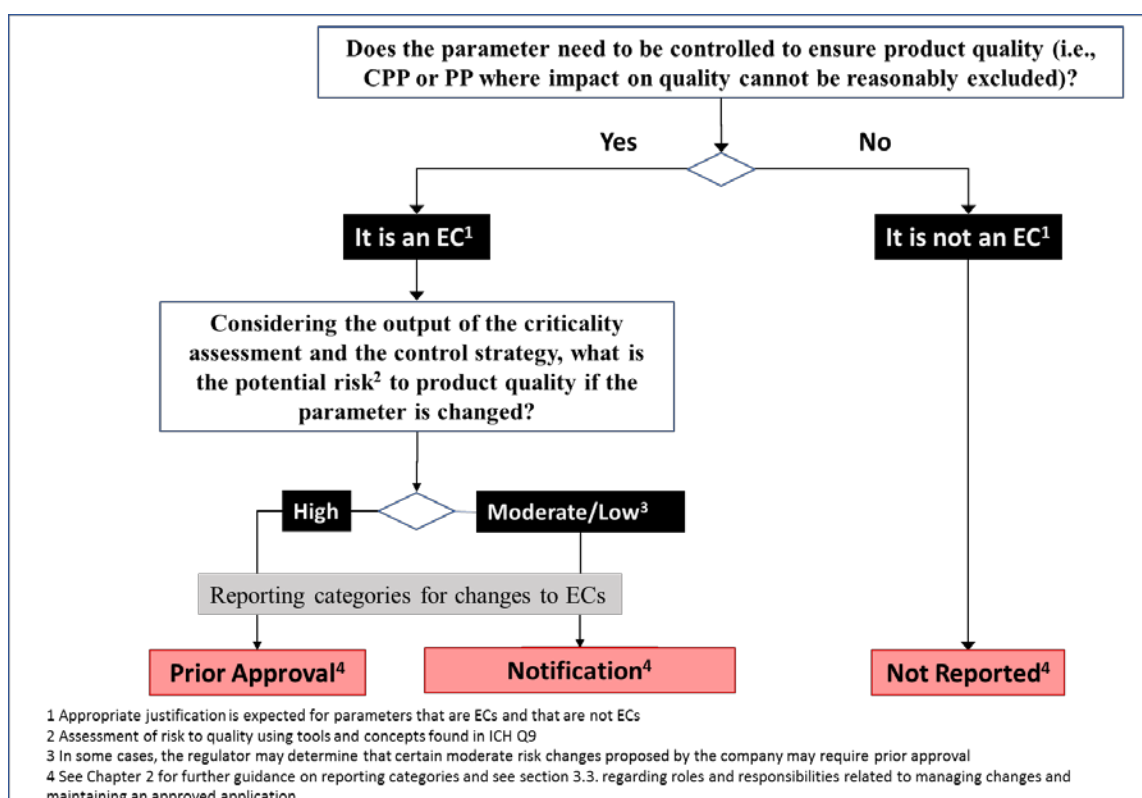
Does the parameter need to be controlled to ensure product quality (i.e., CPP or PP where impact on quality cannot be reasonably excluded)?

Yes

No

It is an EC$^1$

It is not an EC$^1$

Considering the output of the criticality assessment and the control strategy, what is the potential risk$^2$ to product quality if the parameter is changed?

High

Moderate/Low$^3$

Reporting categories for changes to ECs

Prior Approval$^4$

Notification$^4$

Not Reported$^4$

1 Appropriate justification is expected for parameters that are ECs and that are not ECs
2 Assessment of risk to quality using tools and concepts found in ICH Q9
3 In some cases, the regulator may determine that certain moderate risk changes proposed by the company may require prior approval
4 See Chapter 2 for further guidance on reporting categories and see section 3.3. regarding roles and responsibilities related to managing changes and maintaining an approved application